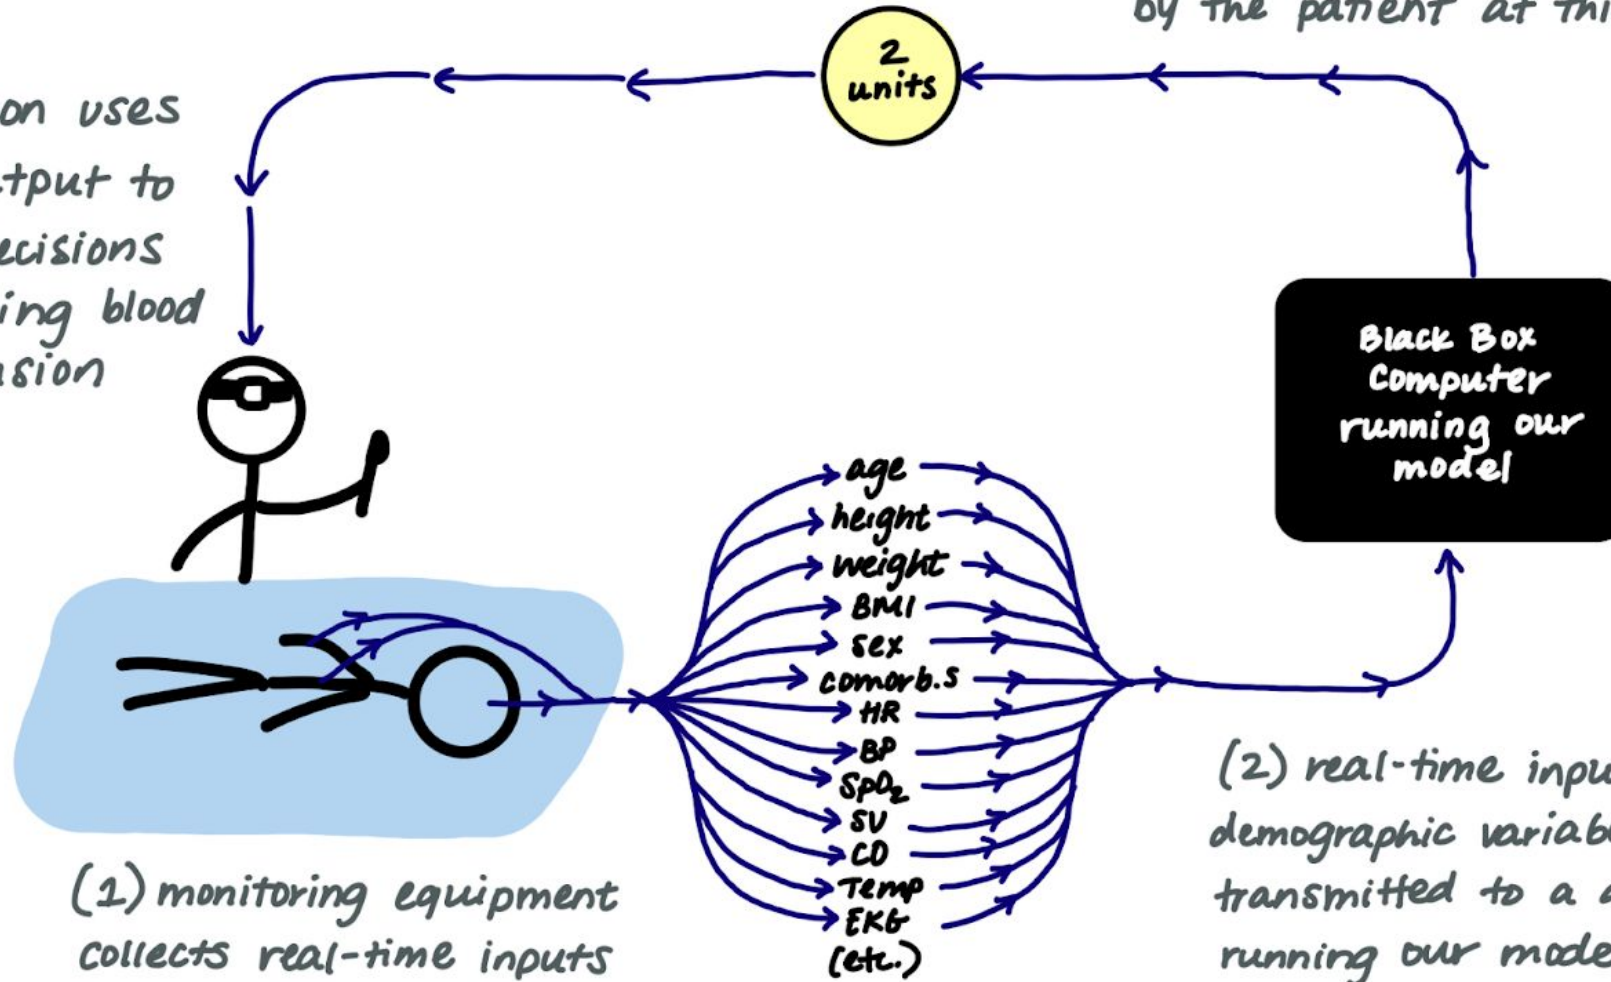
by the patient at thi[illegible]

2 units

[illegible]on uses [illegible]tput to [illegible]ecisions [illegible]ing blood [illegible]sion

Black Box Computer running our model

age
height
weight
BMI
sex
comorb.s
HR
BP
$SpO_2$
SV
CO
Temp
EKG
(etc.)

(1) monitoring equipment collects real-time inputs

(2) real-time inpu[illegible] demographic variab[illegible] transmitted to a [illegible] running our mode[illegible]